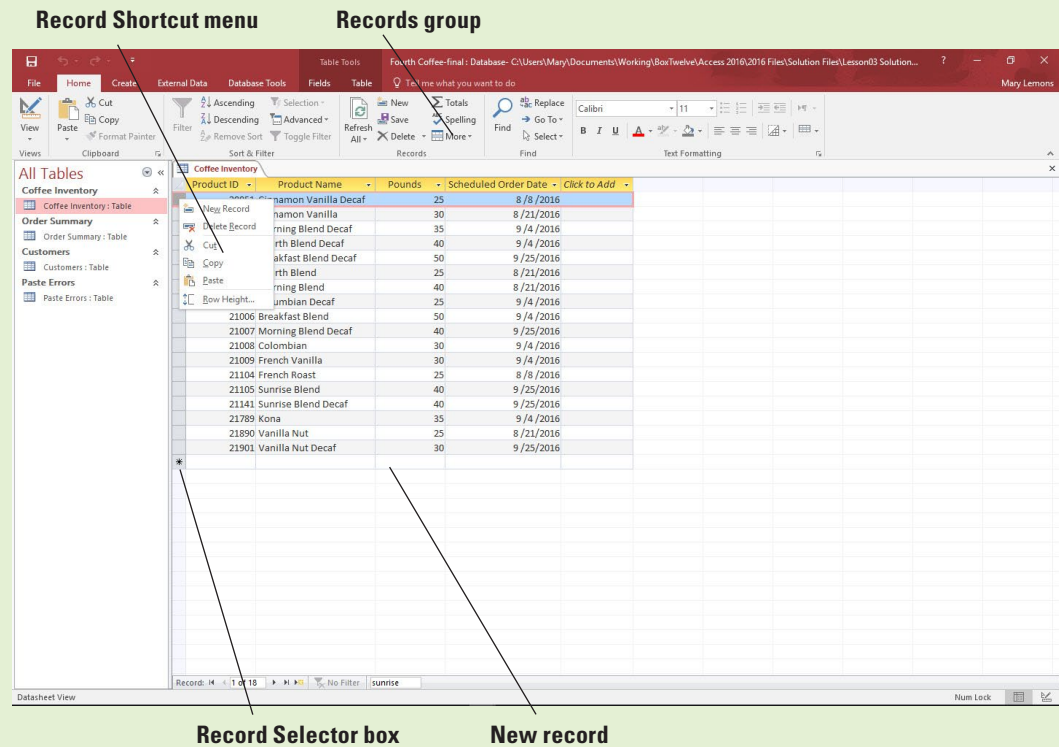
Record Shortcut menu

Records group

Table Tools

Fourth Coffee-final : Database- C:\Users\Mary\Documents\Working\BoxTwelve\Access 2016\2016 Files\Solution Files\Lesson03 Solution...

?

Mary Lemons

File | Home | Create | External Data | Database Tools | Fields | Table | Tell me what you want to do

View | Paste | Cut | Copy | Format Painter | Filter | Ascending | Descending | Remove Sort | Selection | Advanced | Toggle Filter | Refresh All | New | Save | Delete | Totals | Spelling | More | Find | Replace | Go To | Select | Calibri | 11

Views | Clipboard | Sort & Filter | Records | Find | Text Formatting

All Tables

Coffee Inventory

Coffee Inventory : Table

Order Summary

Order Summary : Table

Customers

Customers : Table

Paste Errors

Paste Errors : Table

Coffee Inventory

New Record
Delete Record
Cut
Copy
Paste
Row Height...

| Product ID | Product Name | Pounds | Scheduled Order Date | Click to Add |
|---|---|---|---|---|
| 20051 | Cinnamon Vanilla Decaf | 25 | 8 /8 /2016 | |
| | namon Vanilla | 30 | 8 /21/2016 | |
| | rning Blend Decaf | 35 | 9 /4 /2016 | |
| | rth Blend Decaf | 40 | 9 /4 /2016 | |
| | akfast Blend Decaf | 50 | 9 /25/2016 | |
| | rth Blend | 25 | 8 /21/2016 | |
| | rning Blend | 40 | 8 /21/2016 | |
| | umbian Decaf | 25 | 9 /4 /2016 | |
| 21006 | Breakfast Blend | 50 | 9 /4 /2016 | |
| 21007 | Morning Blend Decaf | 40 | 9 /25/2016 | |
| 21008 | Colombian | 30 | 9 /4 /2016 | |
| 21009 | French Vanilla | 30 | 9 /4 /2016 | |
| 21104 | French Roast | 25 | 8 /8 /2016 | |
| 21105 | Sunrise Blend | 40 | 9 /25/2016 | |
| 21141 | Sunrise Blend Decaf | 40 | 9 /25/2016 | |
| 21789 | Kona | 35 | 9 /4 /2016 | |
| 21890 | Vanilla Nut | 25 | 8 /21/2016 | |
| 21901 | Vanilla Nut Decaf | 30 | 9 /25/2016 | |
| * | | | | |

Record: 1 of 18 | No Filter | sunrise

Datasheet View

Num Lock

Record Selector box

New record